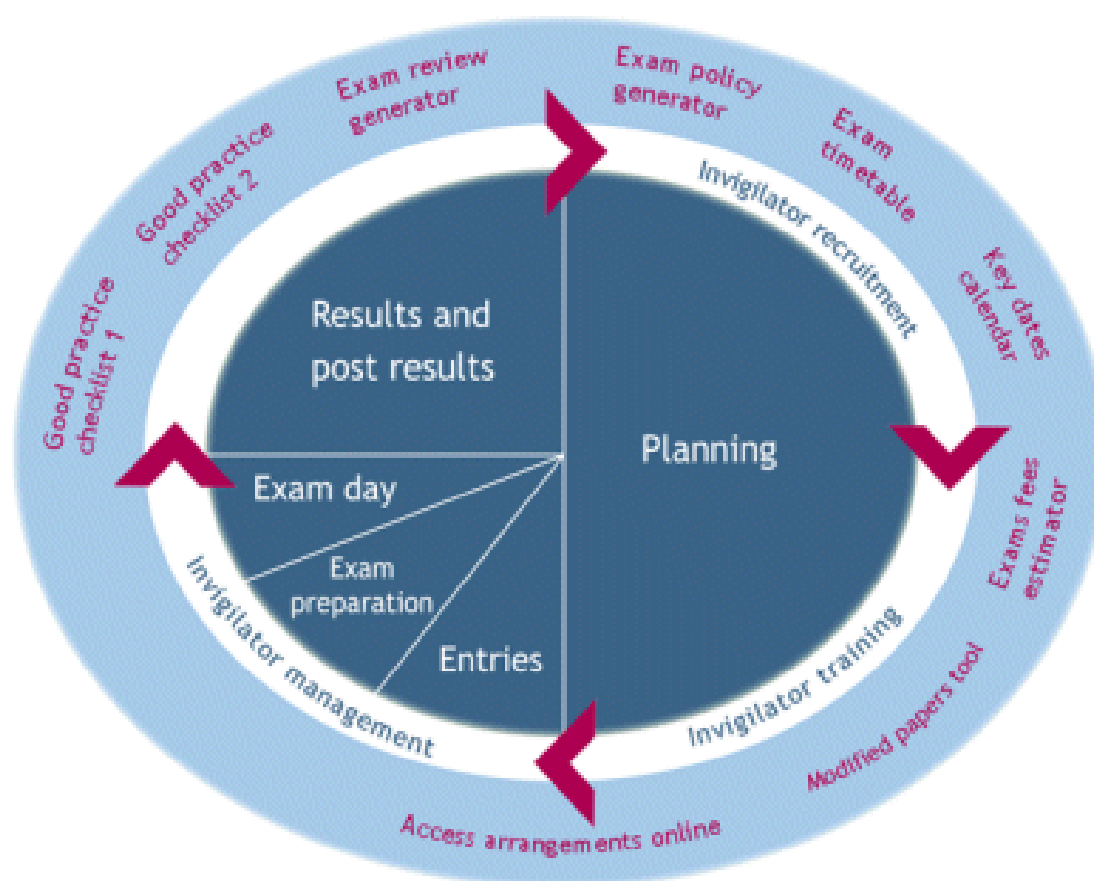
Exam review generator

Exam policy generator

Exam timetable

Key dates calendar

Exams fees estimator

Modified papers tool

Access arrangements online

Good practice checklist 1

Good practice checklist 2

Invigilator recruitment

Invigilator training

Invigilator management

Results and post results

Planning

Exam day

Exam preparation

Entries